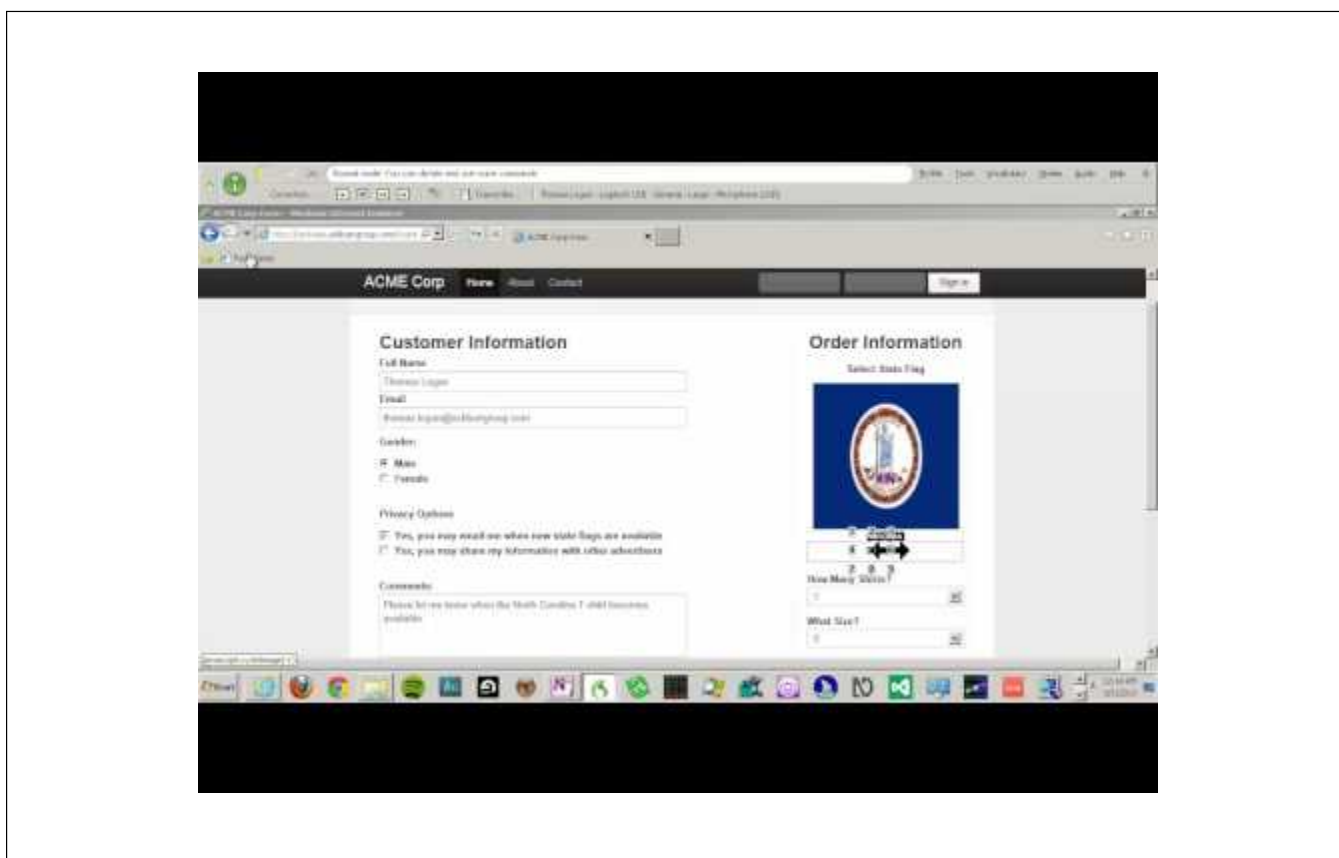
ACME Corp Home About Contact

Sign in

Customer Information

Full Name

Thomas Logan

Email

thomas.logan@...com

Gender

Male

Female

Privacy Options

Yes, you may email me when new state flags are available

Yes, you may share my information with other advertisers

Comments

Please let me know when the North Carolina T-shirt becomes available

Order Information

Select State Flag

How Many Shirts?

1

What Size?

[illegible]

Start